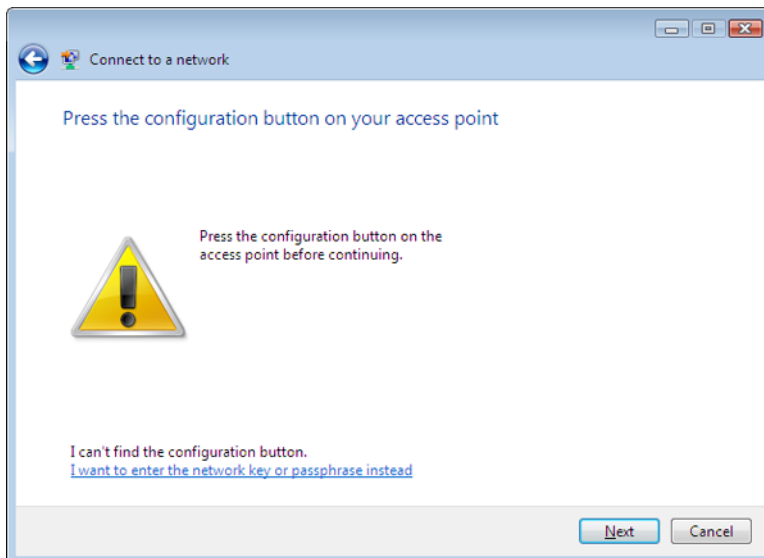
Connect to a network

Press the configuration button on your access point

Press the configuration button on the access point before continuing.

I can't find the configuration button.
I want to enter the network key or passphrase instead

Next Cancel